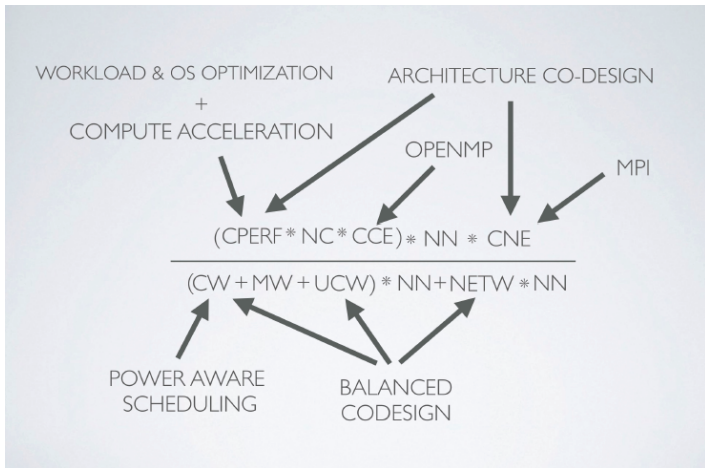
WORKLOAD & OS OPTIMIZATION
+
COMPUTE ACCELERATION

ARCHITECTURE CO-DESIGN

OPENMP

MPI

$\frac{(CPERF * NC * CCE) * NN * CNE}{(CW + MW + UCW) * NN + NETW * NN}$

POWER AWARE SCHEDULING

BALANCED CODESIGN